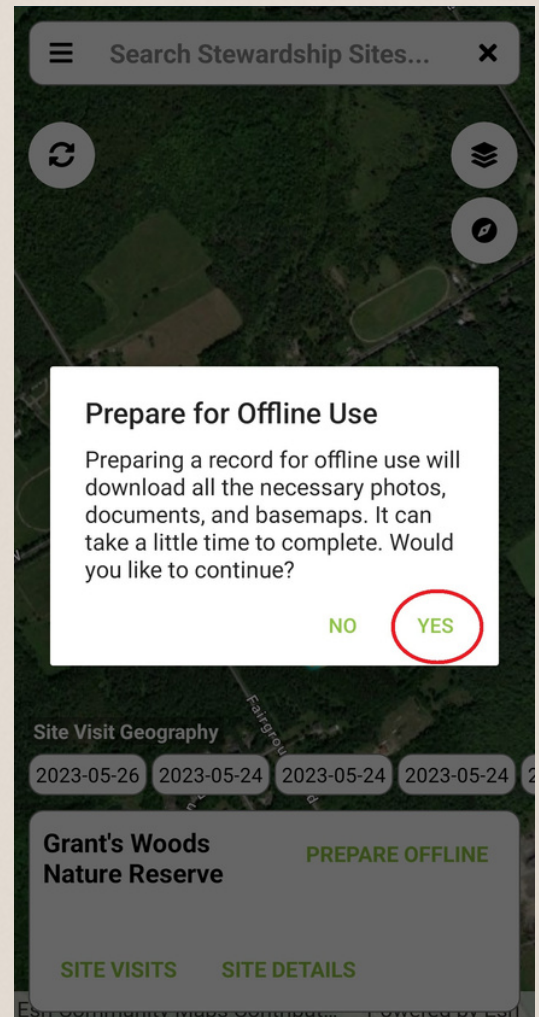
Search Stewardship Sites...

Prepare for Offline Use

Preparing a record for offline use will download all the necessary photos, documents, and basemaps. It can take a little time to complete. Would you like to continue?

NO YES

Fairgrou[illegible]

Site Visit Geography

2023-05-26 2023-05-24 2023-05-24 2023-05-24 2

Grant's Woods Nature Reserve

PREPARE OFFLINE

SITE VISITS SITE DETAILS

Esri Community Maps Contribut... Powered by Esri